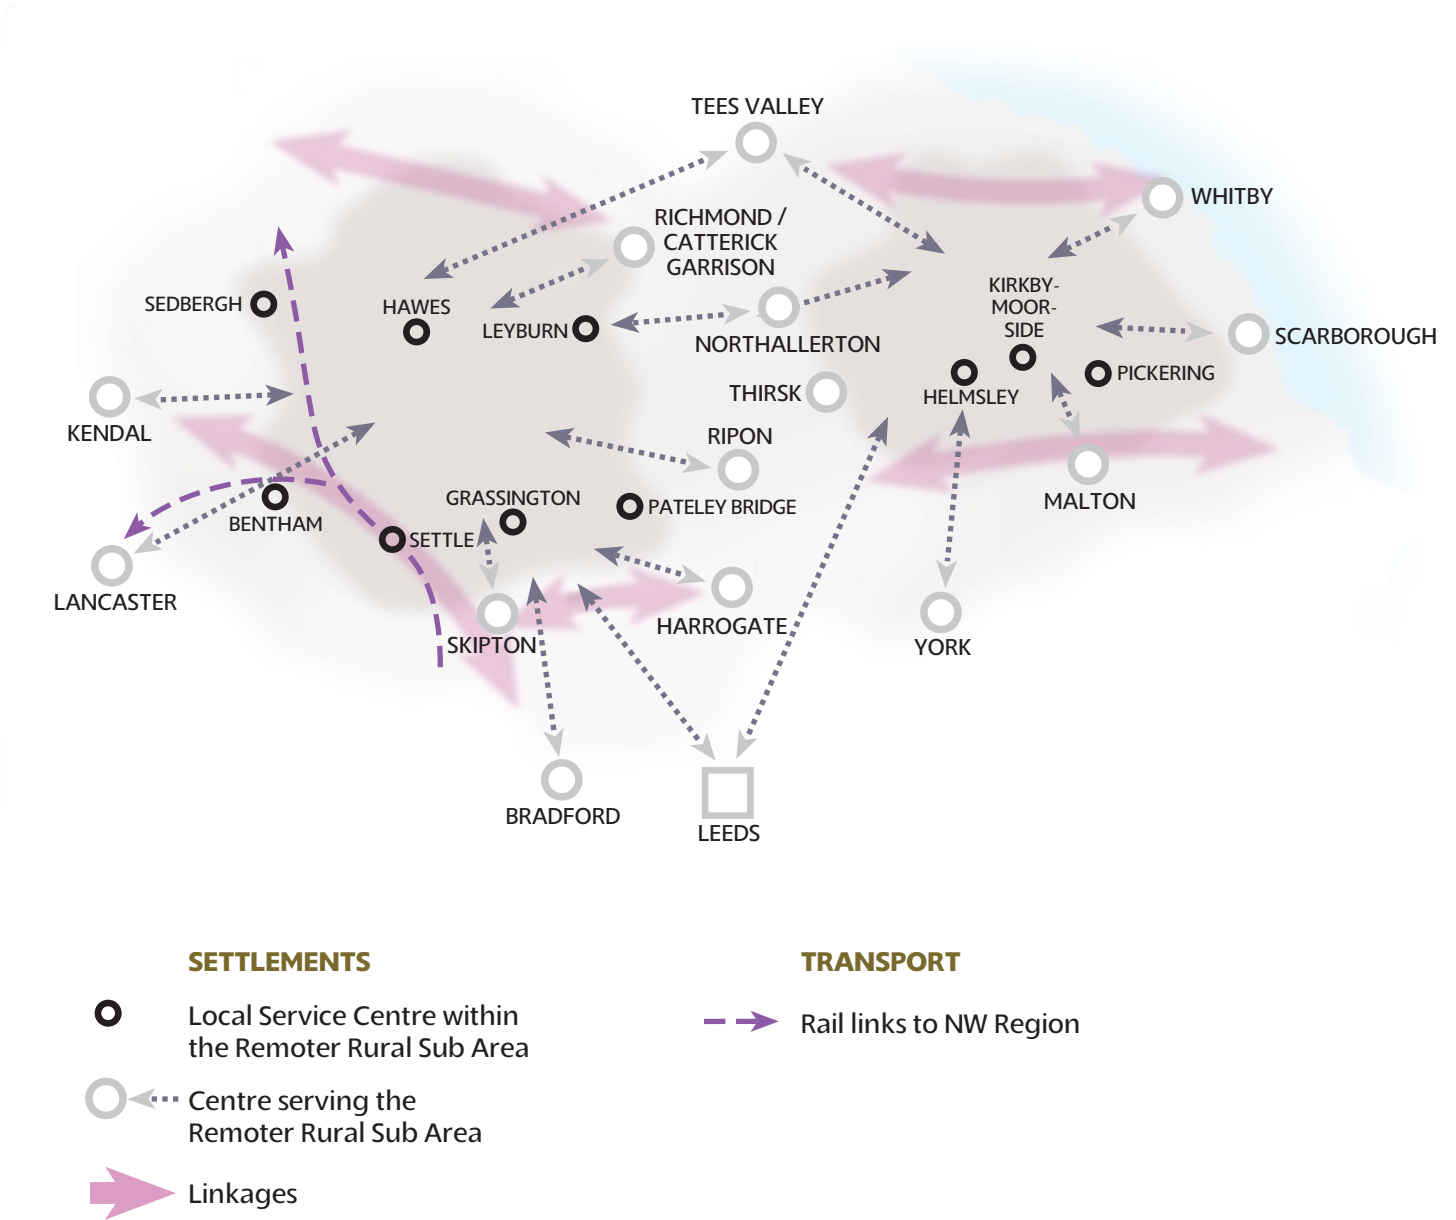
TEES VALLEY

WHITBY

RICHMOND / CATTERICK GARRISON

SEDBERGH

HAWES

LEYBURN

NORTHALLERTON

KIRKBY-MOOR-SIDE

SCARBOROUGH

PICKERING

HELMSLEY

THIRSK

KENDAL

RIPON

MALTON

BENTHAM

GRASSINGTON

PATELEY BRIDGE

SETTLE

LANCASTER

SKIPTON

HARROGATE

YORK

BRADFORD

LEEDS

SETTLEMENTS

Local Service Centre within the Remoter Rural Sub Area

Centre serving the Remoter Rural Sub Area

Linkages

TRANSPORT

Rail links to NW Region